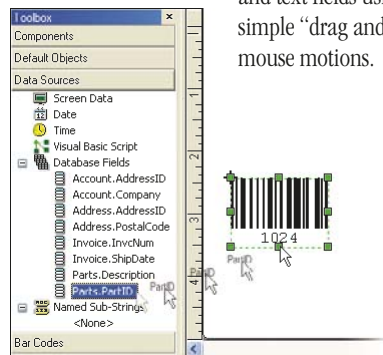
Toolbox
Components
Default Objects
Data Sources
Screen Data
Date
Time
Visual Basic Script
Database Fields
Account.AddressID
Account.Company
Address.AddressID
Address.PostalCode
Invoice.InvcNum
Invoice.ShipDate
Parts.Description
Parts.PartID
PartID
Named Sub-Strings
<None>
Bar Codes

and text fields us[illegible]
simple "drag and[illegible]
mouse motions.

2
3
4

1024
PartID